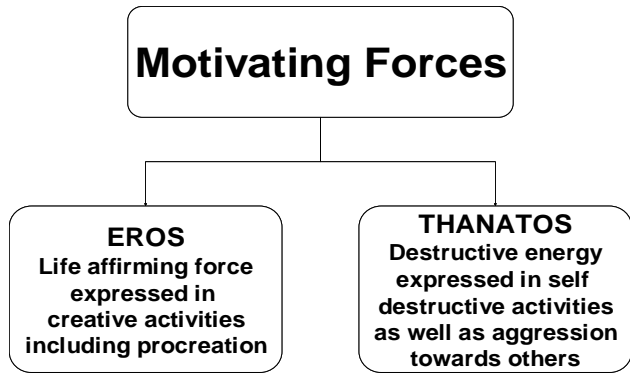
Motivating Forces

EROS
Life affirming force expressed in creative activities including procreation

THANATOS
Destructive energy expressed in self destructive activities as well as aggression towards others